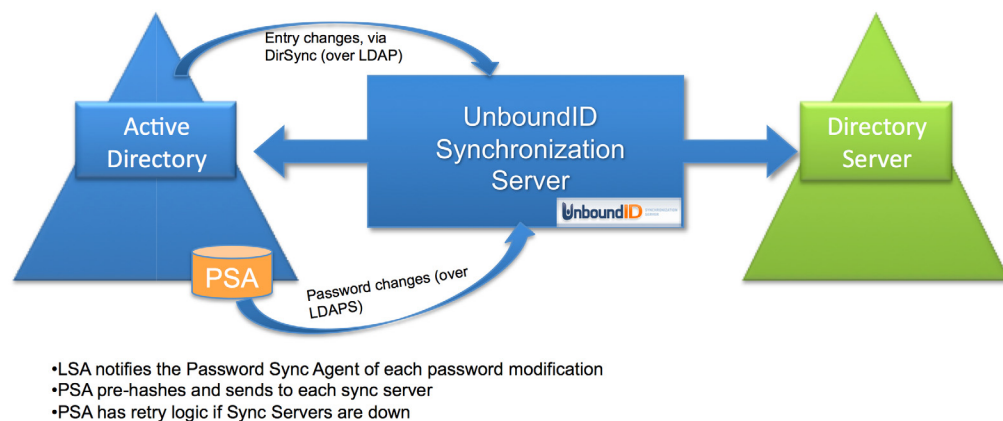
Entry changes, via DirSync (over LDAP)

Active Directory

UnboundID Synchronization Server

UnboundID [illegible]

Directory Server

PSA

Password changes (over LDAPS)

•LSA notifies the Password Sync Agent of each password modification
•PSA pre-hashes and sends to each sync server
•PSA has retry logic if Sync Servers are down